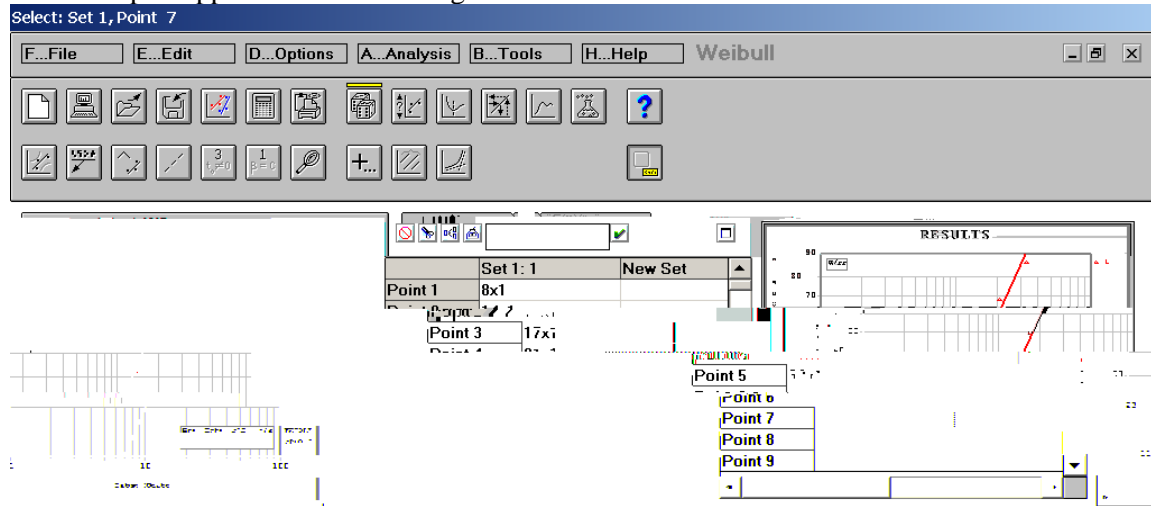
Select: Set 1, Point 7

F...File E...Edit D...Options A...Analysis B...Tools H...Help Weibull

?

|  | Set 1: 1 | New Set |
|---|---|---|
| Point 1 | 8x1 |  |
| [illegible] | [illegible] |  |
| Point 3 | 17x7 |  |
| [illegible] | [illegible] |  |

RESULTS

90
80
70

Point 5
Point 6
Point 7
Point 8
Point 9

10
100